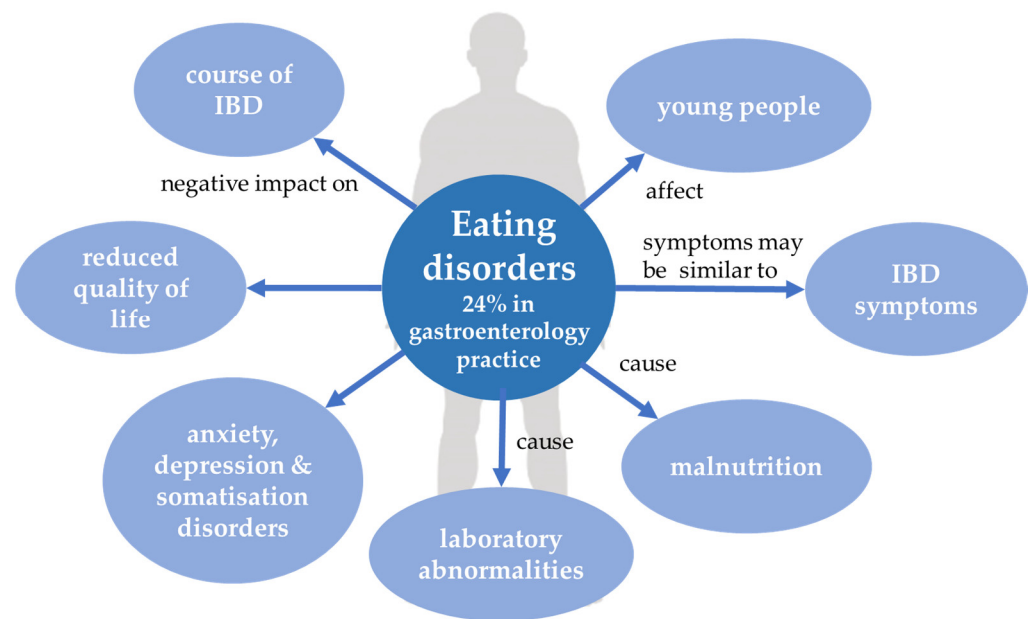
course of IBD

negative impact on

young people

affect

Eating disorders
24% in gastroenterology practice

symptoms may be similar to

IBD symptoms

reduced quality of life

cause

anxiety, depression & somatisation disorders

cause

malnutrition

laboratory abnormalities